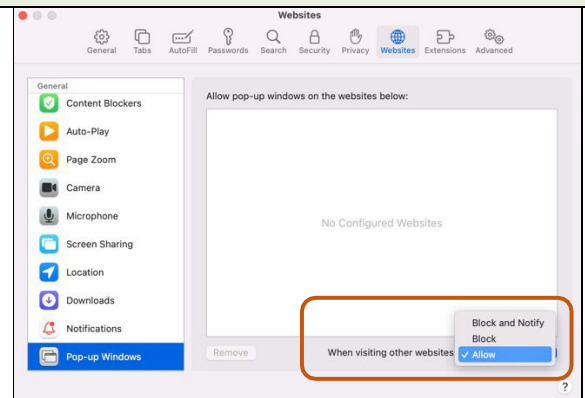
Websites

General Tabs AutoFill Passwords Search Security Privacy Websites Extensions Advanced

General
Content Blockers
Auto-Play
Page Zoom
Camera
Microphone
Screen Sharing
Location
Downloads
Notifications
Pop-up Windows

Allow pop-up windows on the websites below:

No Configured Websites

Remove

When visiting other websites

Block and Notify
Block
✓ Allow

?